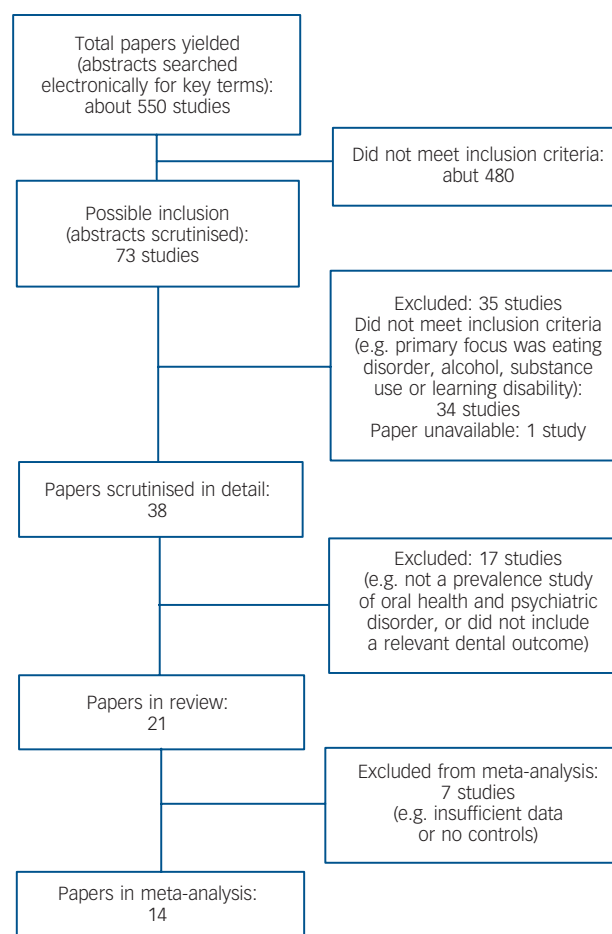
Total papers yielded (abstracts searched electronically for key terms): about 550 studies

Did not meet inclusion criteria: abut 480

Possible inclusion (abstracts scrutinised): 73 studies

Excluded: 35 studies
Did not meet inclusion criteria (e.g. primary focus was eating disorder, alcohol, substance use or learning disability): 34 studies
Paper unavailable: 1 study

Papers scrutinised in detail: 38

Excluded: 17 studies (e.g. not a prevalence study of oral health and psychiatric disorder, or did not include a relevant dental outcome)

Papers in review: 21

Excluded from meta-analysis: 7 studies (e.g. insufficient data or no controls)

Papers in meta-analysis: 14